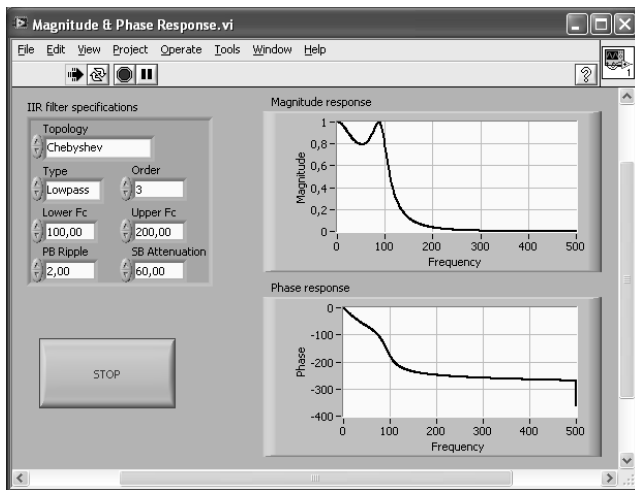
Magnitude & Phase Response.vi

File Edit View Project Operate Tools Window Help

?

IIR filter specifications

Topology
Chebyshev

Type
Lowpass

Order
3

Lower Fc
100,00

Upper Fc
200,00

PB Ripple
2,00

SB Attenuation
60,00

STOP

Magnitude response

| 1 | 0,8 | 0,6 | 0,4 | 0,2 | 0 |

Magnitude

0 100 200 300 400 500
Frequency

Phase response

0 -100 -200 -300 -400

Phase

0 100 200 300 400 500
Frequency